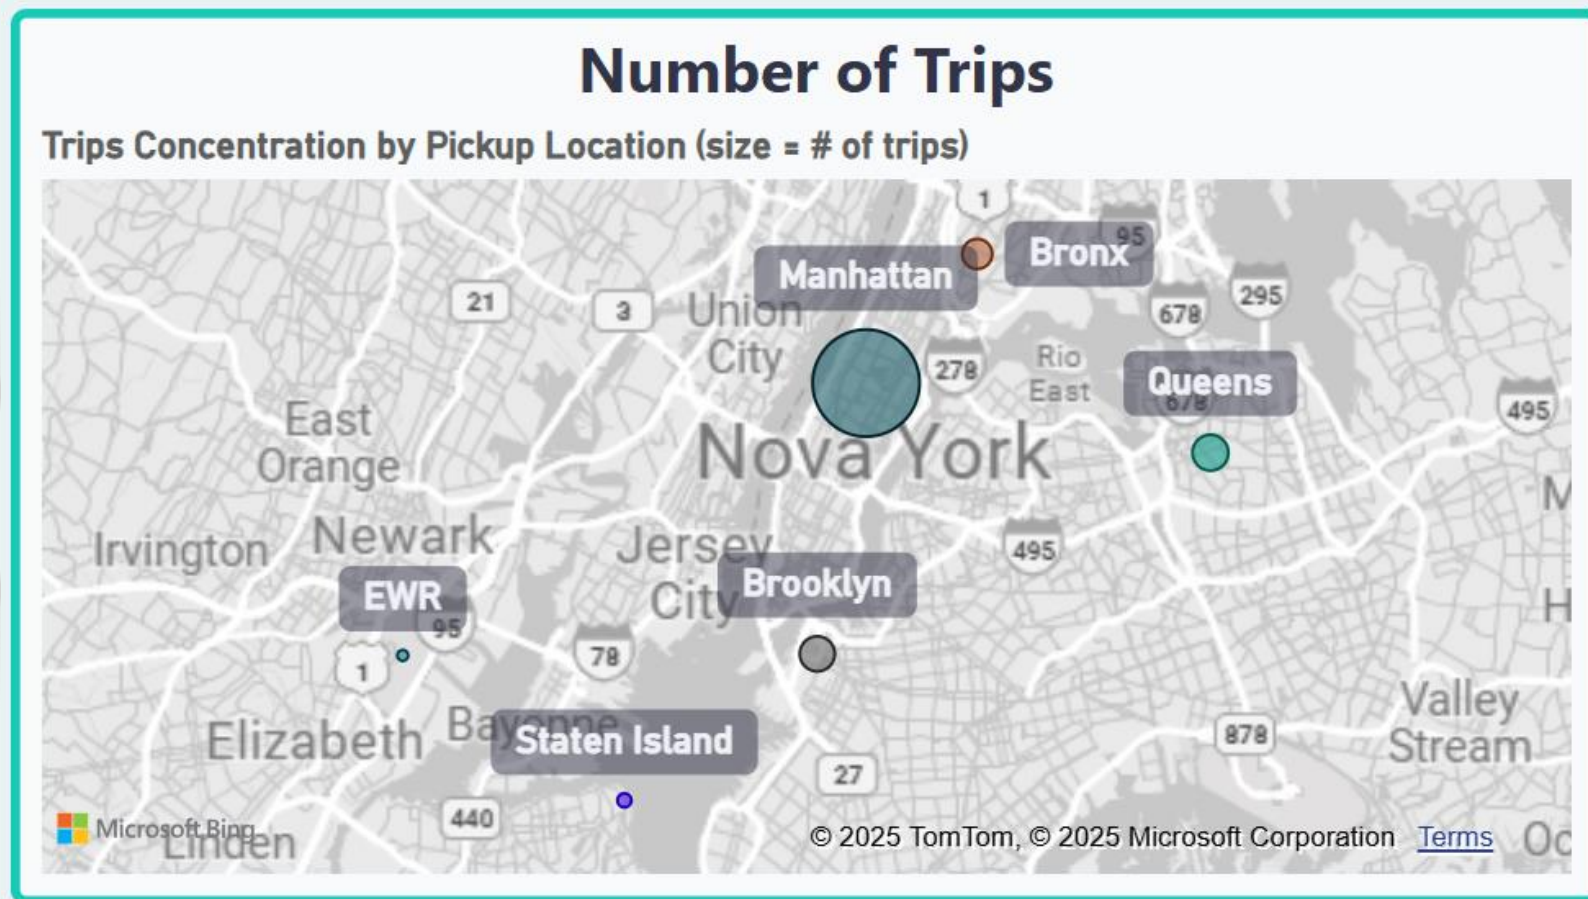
Number of Trips

Trips Concentration by Pickup Location (size = # of trips)

1
95
Bronx
Manhattan
21
3
Union City
678
295
278
Rio East
Queens
678
495
East Orange
Nova York
Irvington
Newark
Jersey City
495
M
EWR
95
Brooklyn
H
1
78
Valley Stream
Elizabeth
Bayonne
Staten Island
878
27
440
Microsoft Bing
Linden
© 2025 TomTom, © 2025 Microsoft Corporation Terms
Oc